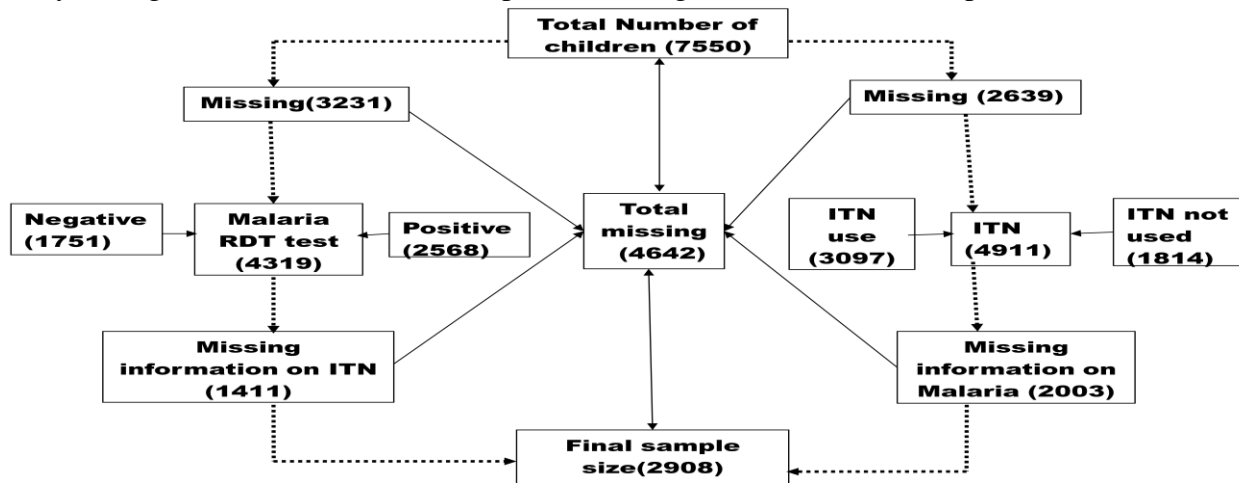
Total Number of children (7550)

Missing(3231)

Missing (2639)

Negative (1751)

Malaria RDT test (4319)

Positive (2568)

Total missing (4642)

ITN use (3097)

ITN (4911)

ITN not used (1814)

Missing information on ITN (1411)

Missing information on Malaria (2003)

Final sample size(2908)